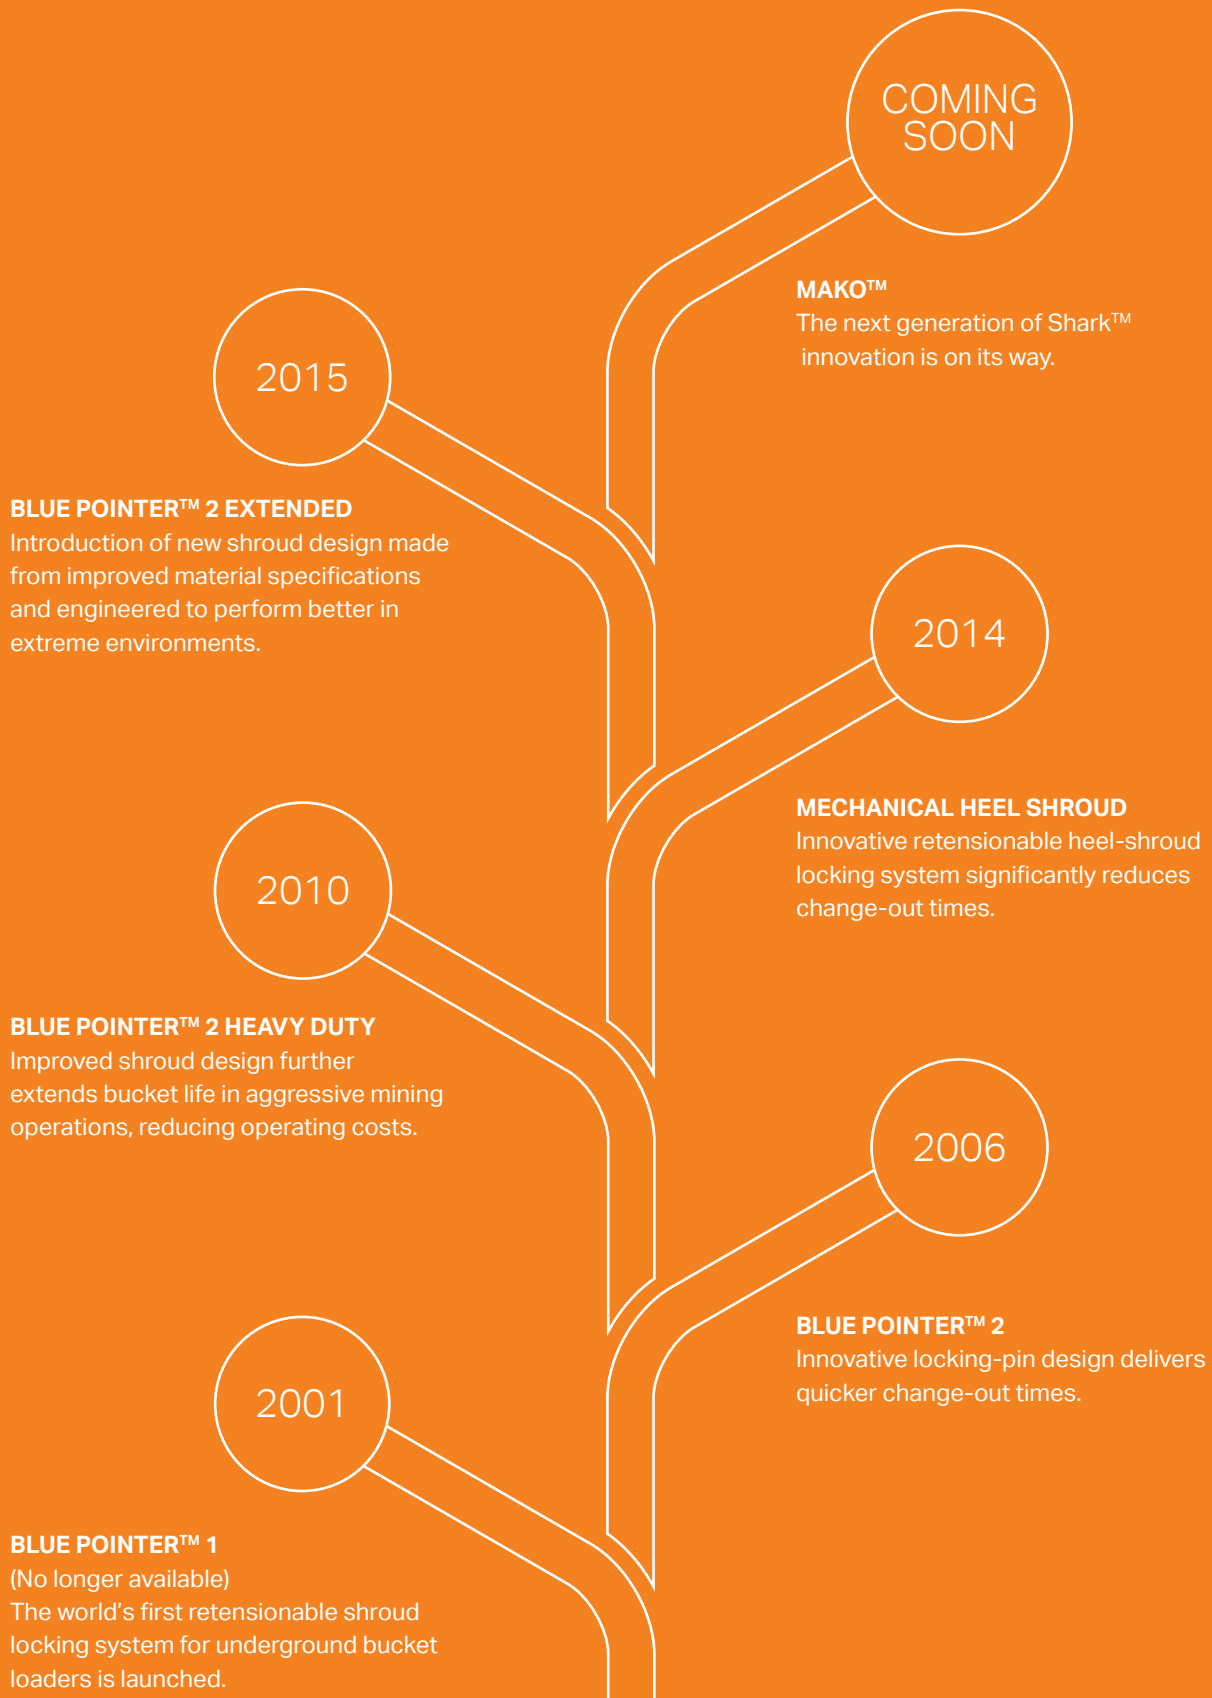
COMING SOON

MAKO™
The next generation of Shark™ innovation is on its way.

2015

BLUE POINTER™ 2 EXTENDED
Introduction of new shroud design made from improved material specifications and engineered to perform better in extreme environments.

2014

MECHANICAL HEEL SHROUD
Innovative retensionable heel-shroud locking system significantly reduces change-out times.

2010

BLUE POINTER™ 2 HEAVY DUTY
Improved shroud design further extends bucket life in aggressive mining operations, reducing operating costs.

2006

BLUE POINTER™ 2
Innovative locking-pin design delivers quicker change-out times.

2001

BLUE POINTER™ 1
(No longer available)
The world's first retensionable shroud locking system for underground bucket loaders is launched.